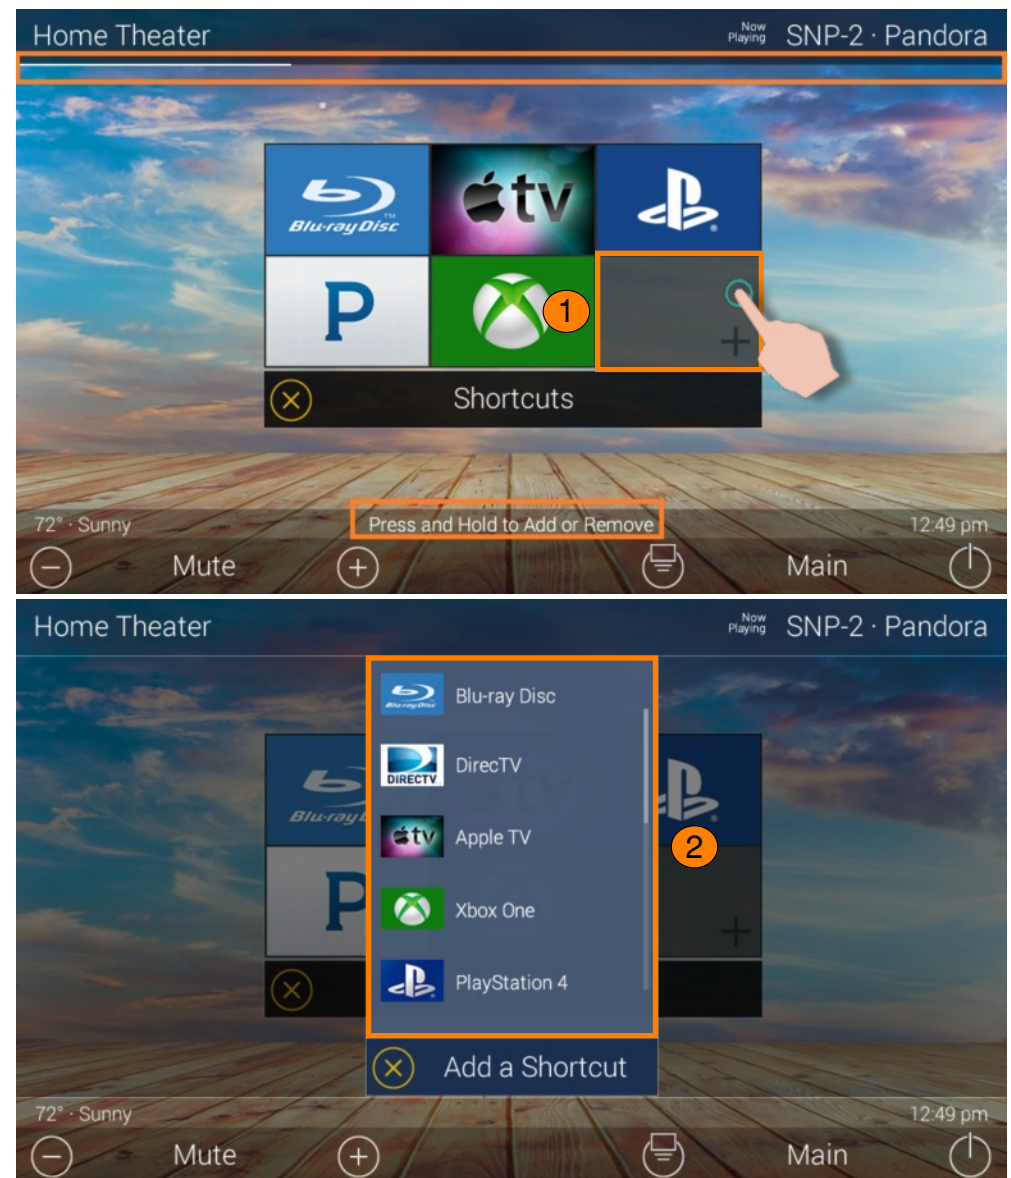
Home Theater

Now Playing SNP-2 · Pandora

Blu-ray Disc

tv

P

1

Shortcuts

72° · Sunny

Press and Hold to Add or Remove

12:49 pm

Mute

Main

Home Theater

Now Playing SNP-2 · Pandora

Blu-ray Disc

Blu-ray Disc

DIRECTV

DirecTV

tv

Apple TV

Xbox One

PlayStation 4

2

Add a Shortcut

72° · Sunny

12:49 pm

Mute

Main